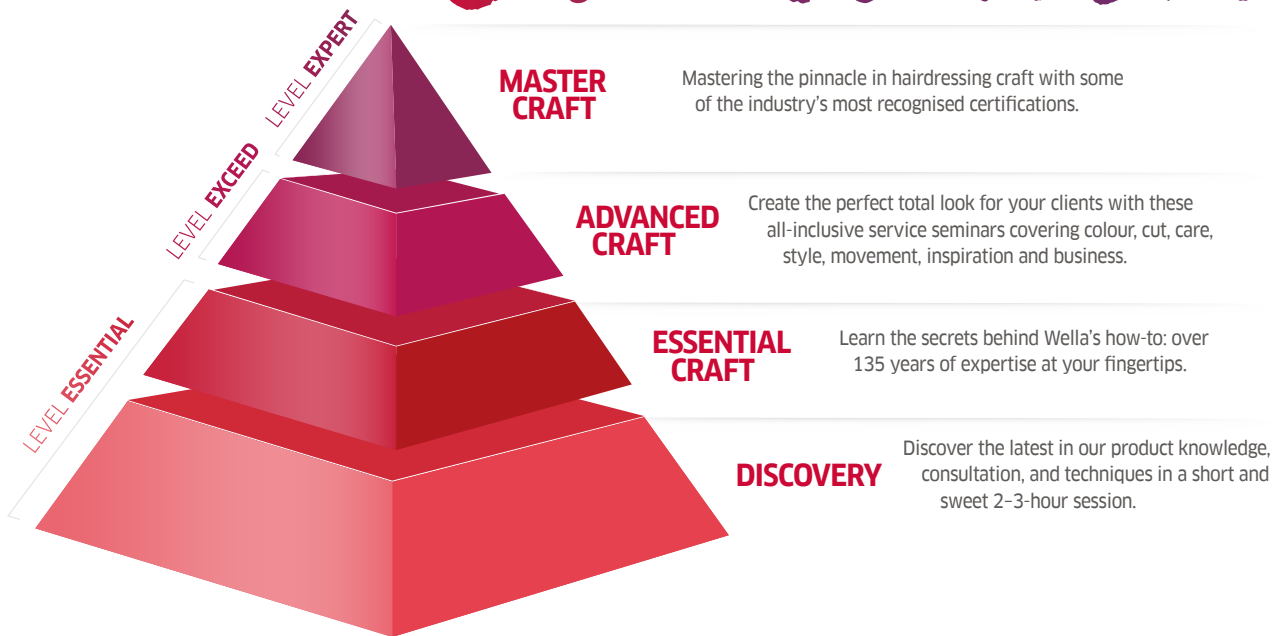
LEVEL EXPERT

LEVEL EXCEED

LEVEL ESSENTIAL

MASTER CRAFT

Mastering the pinnacle in hairdressing craft with some of the industry's most recognised certifications.

ADVANCED CRAFT

Create the perfect total look for your clients with these all-inclusive service seminars covering colour, cut, care, style, movement, inspiration and business.

ESSENTIAL CRAFT

Learn the secrets behind Wella's how-to: over 135 years of expertise at your fingertips.

DISCOVERY

Discover the latest in our product knowledge, consultation, and techniques in a short and sweet 2–3-hour session.